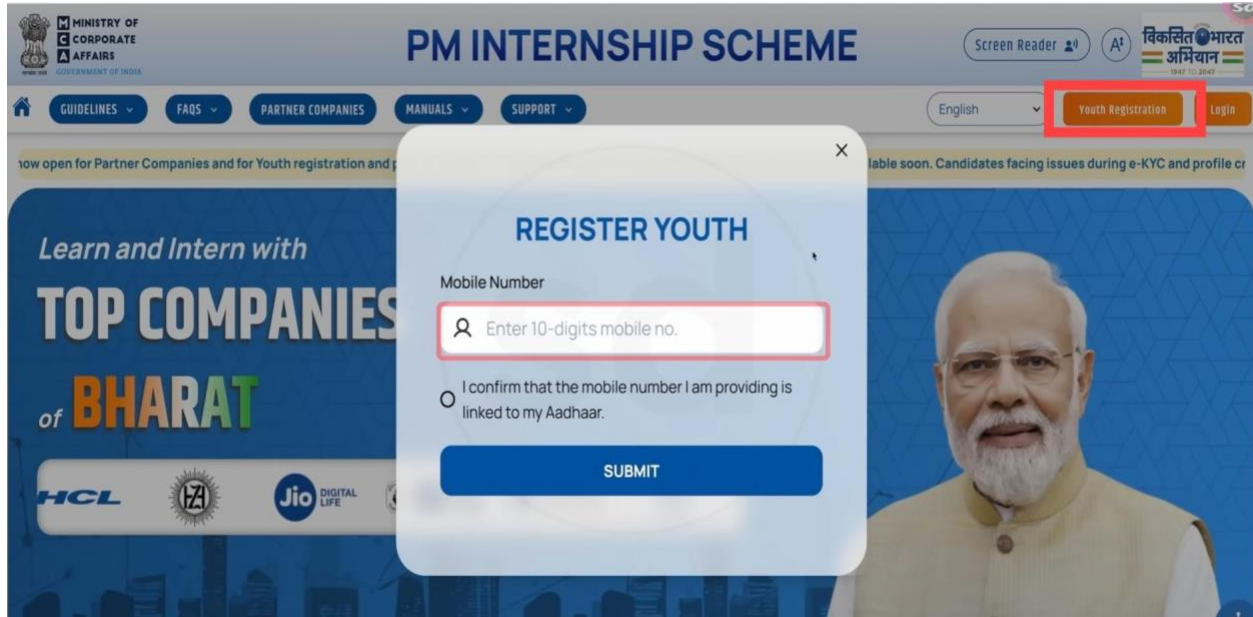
MINISTRY OF CORPORATE AFFAIRS
GOVERNMENT OF INDIA

PM INTERNSHIP SCHEME

Screen Reader

विकसित भारत अभियान
1947 TO 2047

GUIDELINES FAQS PARTNER COMPANIES MANUALS SUPPORT

English

Youth Registration

Login

ow open for Partner Companies and for Youth registration and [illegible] lable soon. Candidates facing issues during e-KYC and profile cr

Learn and Intern with
TOP COMPANIES
of BHARAT

HCL

Jio DIGITAL LIFE

×

REGISTER YOUTH

Mobile Number

Enter 10-digits mobile no.

I confirm that the mobile number I am providing is linked to my Aadhaar.

SUBMIT